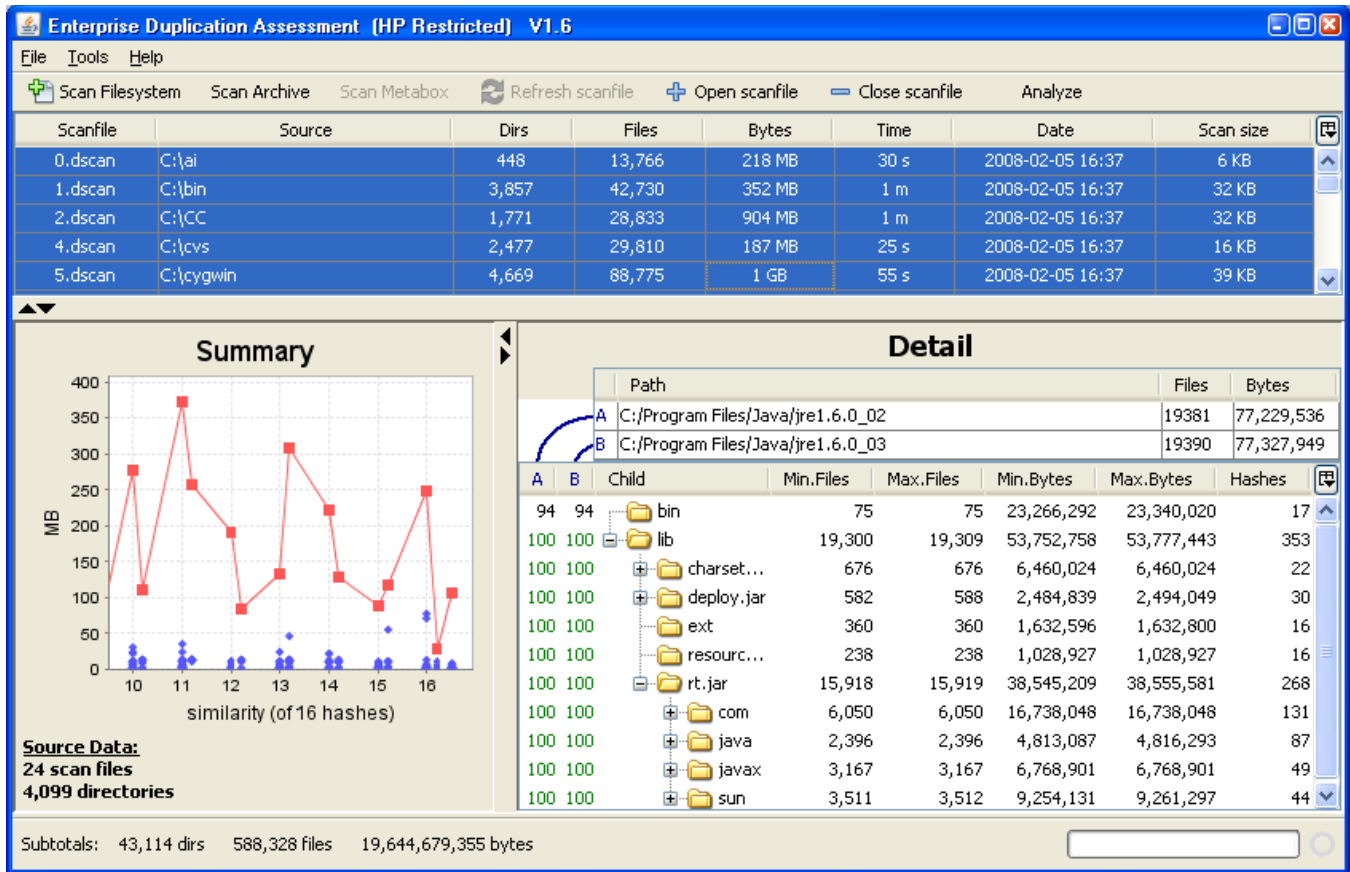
Enterprise Duplication Assessment (HP Restricted) V1.6

File Tools Help

Scan Filesystem Scan Archive Scan Metabox Refresh scanfile Open scanfile Close scanfile Analyze

| Scanfile | Source | Dirs | Files | Bytes | Time | Date | Scan size |
|---|---|---|---|---|---|---|---|
| 0.dscan | C:\ai | 448 | 13,766 | 218 MB | 30 s | 2008-02-05 16:37 | 6 KB |
| 1.dscan | C:\bin | 3,857 | 42,730 | 352 MB | 1 m | 2008-02-05 16:37 | 32 KB |
| 2.dscan | C:\CC | 1,771 | 28,833 | 904 MB | 1 m | 2008-02-05 16:37 | 32 KB |
| 4.dscan | C:\cvs | 2,477 | 29,810 | 187 MB | 25 s | 2008-02-05 16:37 | 16 KB |
| 5.dscan | C:\cygwin | 4,669 | 88,775 | 1 GB | 55 s | 2008-02-05 16:37 | 39 KB |

Summary

400 350 300 250 200 150 100 50 0

MB

10 11 12 13 14 15 16

similarity (of 16 hashes)

Source Data:
24 scan files
4,099 directories

Detail

| | Path | Files | Bytes |
|---|---|---|---|
| A | C:/Program Files/Java/jre1.6.0_02 | 19381 | 77,229,536 |
| B | C:/Program Files/Java/jre1.6.0_03 | 19390 | 77,327,949 |

| A | B | Child | Min.Files | Max.Files | Min.Bytes | Max.Bytes | Hashes |
|---|---|---|---|---|---|---|---|
| 94 | 94 | bin | 75 | 75 | 23,266,292 | 23,340,020 | 17 |
| 100 | 100 | lib | 19,300 | 19,309 | 53,752,758 | 53,777,443 | 353 |
| 100 | 100 | charset... | 676 | 676 | 6,460,024 | 6,460,024 | 22 |
| 100 | 100 | deploy.jar | 582 | 588 | 2,484,839 | 2,494,049 | 30 |
| 100 | 100 | ext | 360 | 360 | 1,632,596 | 1,632,800 | 16 |
| 100 | 100 | resourc... | 238 | 238 | 1,028,927 | 1,028,927 | 16 |
| 100 | 100 | rt.jar | 15,918 | 15,919 | 38,545,209 | 38,555,581 | 268 |
| 100 | 100 | com | 6,050 | 6,050 | 16,738,048 | 16,738,048 | 131 |
| 100 | 100 | java | 2,396 | 2,396 | 4,813,087 | 4,816,293 | 87 |
| 100 | 100 | javax | 3,167 | 3,167 | 6,768,901 | 6,768,901 | 49 |
| 100 | 100 | sun | 3,511 | 3,512 | 9,254,131 | 9,261,297 | 44 |

Subtotals: 43,114 dirs 588,328 files 19,644,679,355 bytes